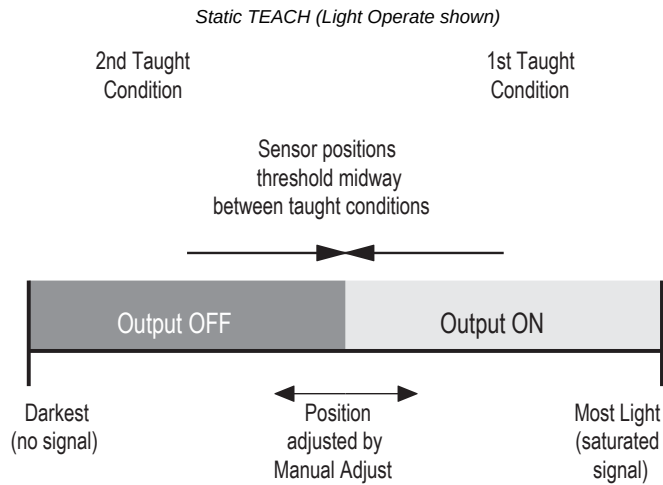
Static TEACH (Light Operate shown)

2nd Taught Condition

1st Taught Condition

Sensor positions threshold midway between taught conditions

Output OFF

Output ON

Darkest (no signal)

Position adjusted by Manual Adjust

Most Light (saturated signal)